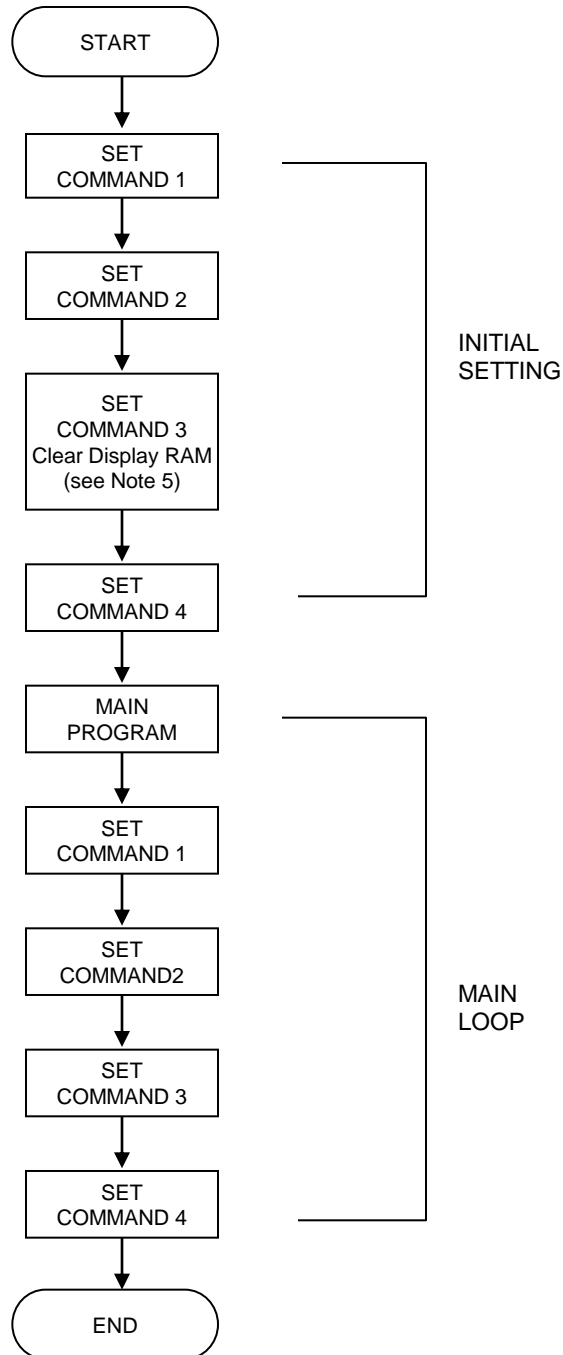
START

SET
COMMAND 1

SET
COMMAND 2

SET
COMMAND 3
Clear Display RAM
(see Note 5)

SET
COMMAND 4

INITIAL
SETTING

MAIN
PROGRAM

SET
COMMAND 1

SET
COMMAND2

SET
COMMAND 3

SET
COMMAND 4

MAIN
LOOP

END